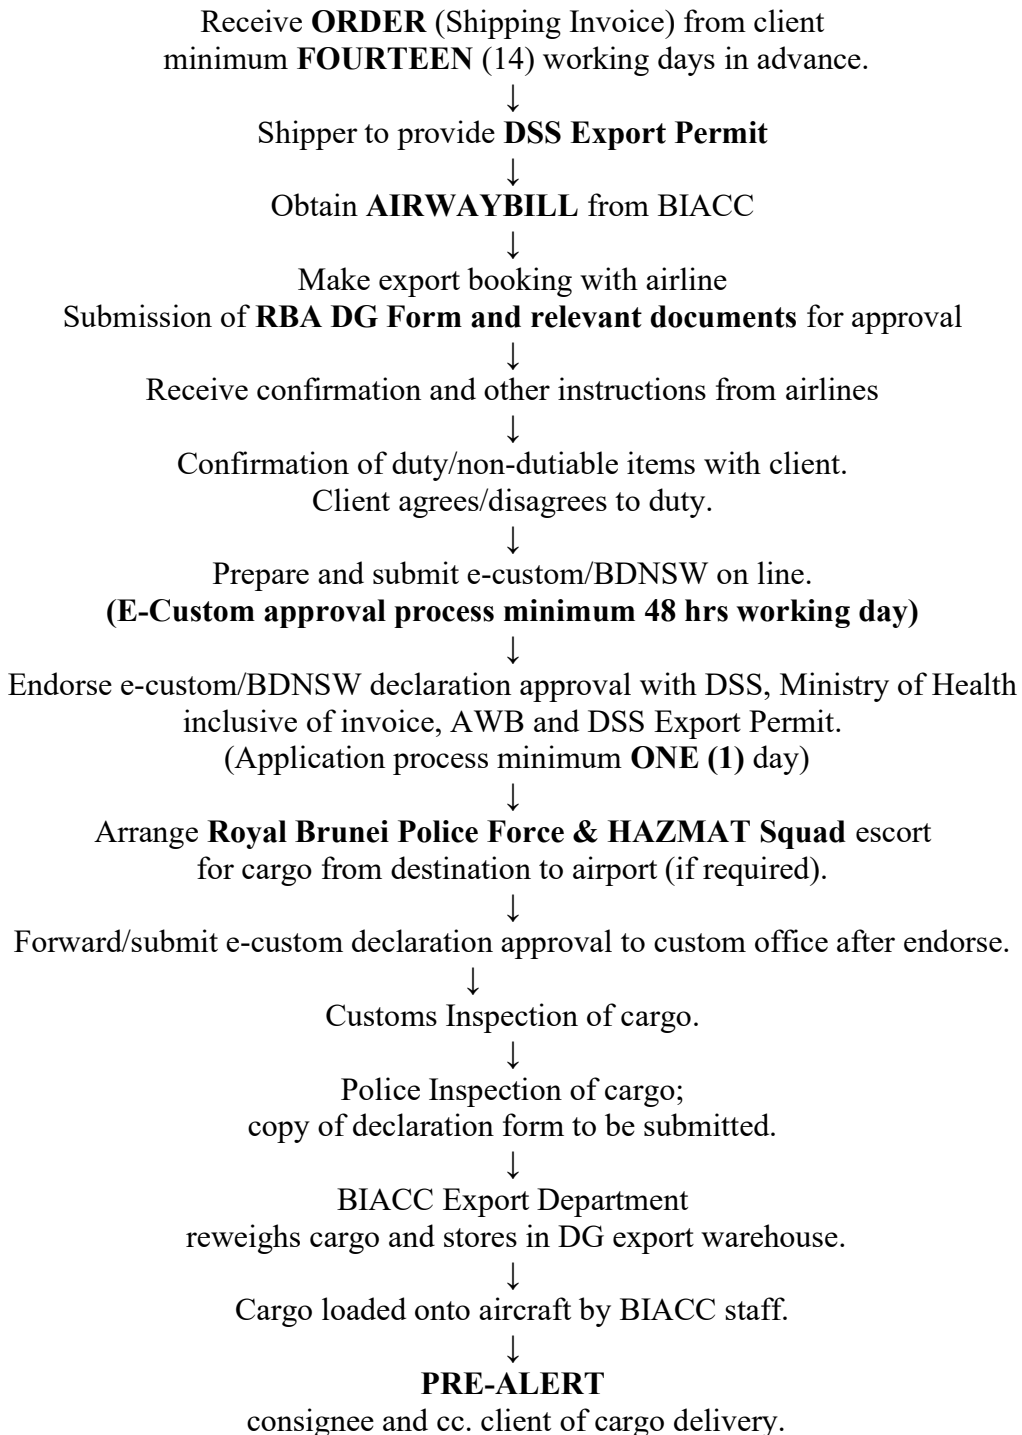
Receive ORDER (Shipping Invoice) from client
minimum FOURTEEN (14) working days in advance.
↓
Shipper to provide DSS Export Permit
↓
Obtain AIRWAYBILL from BIACC
↓
Make export booking with airline
Submission of RBA DG Form and relevant documents for approval
↓
Receive confirmation and other instructions from airlines
↓
Confirmation of duty/non-dutiable items with client.
Client agrees/disagrees to duty.
↓
Prepare and submit e-custom/BDNSW on line.
(E-Custom approval process minimum 48 hrs working day)
↓
Endorse e-custom/BDNSW declaration approval with DSS, Ministry of Health inclusive of invoice, AWB and DSS Export Permit.
(Application process minimum ONE (1) day)
↓
Arrange Royal Brunei Police Force & HAZMAT Squad escort for cargo from destination to airport (if required).
↓
Forward/submit e-custom declaration approval to custom office after endorse.
↓
Customs Inspection of cargo.
↓
Police Inspection of cargo;
copy of declaration form to be submitted.
↓
BIACC Export Department
reweighs cargo and stores in DG export warehouse.
↓
Cargo loaded onto aircraft by BIACC staff.
↓
PRE-ALERT
consignee and cc. client of cargo delivery.